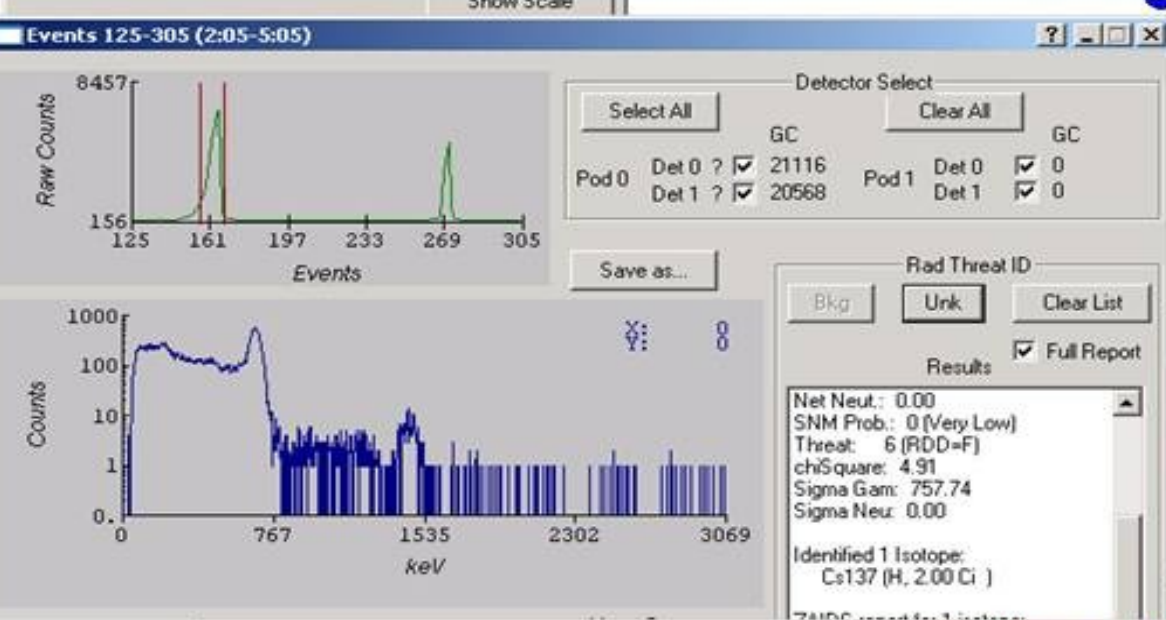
Show Scale

Events 125-305 (2:05-5:05)

?

8457

Raw Counts

156

125 161 197 233 269 305

Events

1000

100

10

1

0.

Counts

0 767 1535 2302 3069

keV

X: 0
Y: 0

Detector Select

Select All

Clear All

GC

GC

Pod 0 Det 0 ? ☑ 21116
Det 1 ? ☑ 20568

Pod 1 Det 0 ☑ 0
Det 1 ☑ 0

Save as...

Rad Threat ID

Bkg

Unk

Clear List

☑ Full Report

Results

Net Neut.: 0.00
SNM Prob.: 0 (Very Low)
Threat: 6 (RDD=F)
chiSquare: 4.91
Sigma Gam: 757.74
Sigma Neu: 0.00

Identified 1 Isotope:
Cs137 (H, 2.00 Ci )

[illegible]